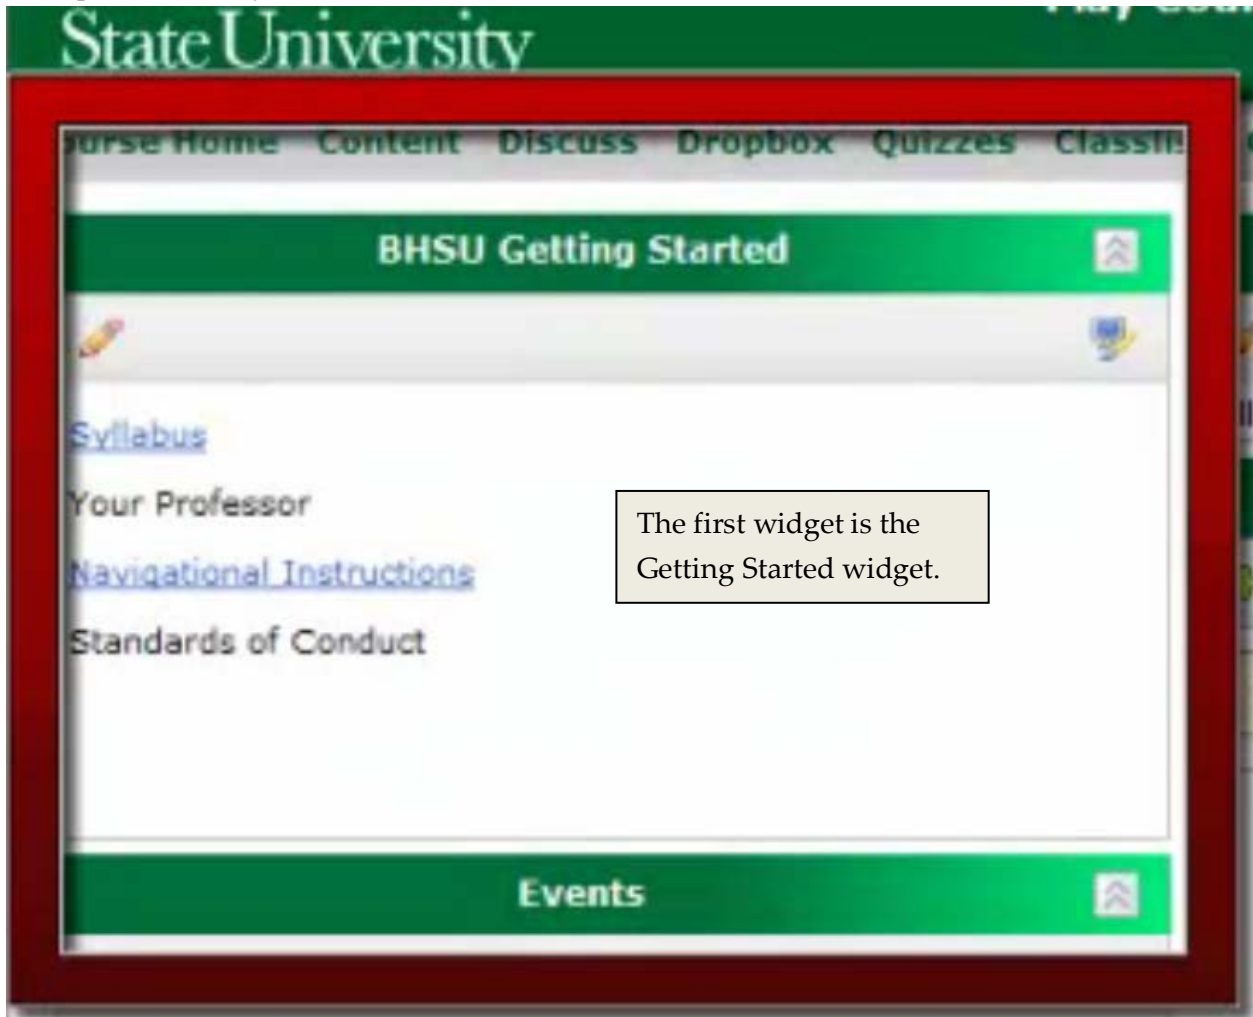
State University

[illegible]urse Home Content Discuss Dropbox Quizzes Classli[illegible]

BHSU Getting Started

Syllabus

Your Professor

Navigational Instructions

Standards of Conduct

The first widget is the Getting Started widget.

Events